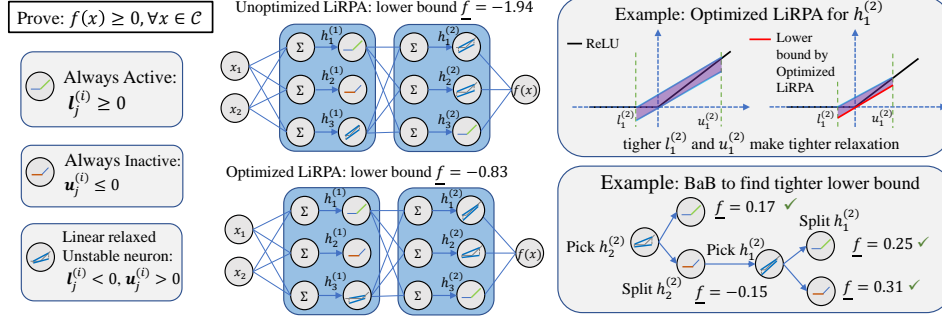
Prove: $f(x) \geq 0, \forall x \in \mathcal{C}$

Always Active: $\boldsymbol{l}_j^{(i)} \geq 0$

Always Inactive: $\boldsymbol{u}_j^{(i)} \leq 0$

Linear relaxed Unstable neuron: $\boldsymbol{l}_j^{(i)} < 0, \boldsymbol{u}_j^{(i)} > 0$

Unoptimized LiRPA: lower bound $\underline{f} = -1.94$

$x_1$ $x_2$ $\Sigma$ $\Sigma$ $\Sigma$ $h_1^{(1)}$ $h_2^{(1)}$ $h_3^{(1)}$ $\Sigma$ $\Sigma$ $\Sigma$ $h_1^{(2)}$ $h_2^{(2)}$ $h_3^{(2)}$ $f(x)$

Optimized LiRPA: lower bound $\underline{f} = -0.83$

$x_1$ $x_2$ $\Sigma$ $\Sigma$ $\Sigma$ $h_1^{(1)}$ $h_2^{(1)}$ $h_3^{(1)}$ $\Sigma$ $\Sigma$ $\Sigma$ $h_1^{(2)}$ $h_2^{(2)}$ $h_3^{(2)}$ $f(x)$

Example: Optimized LiRPA for $h_1^{(2)}$

ReLU

Lower bound by Optimized LiRPA

$l_1^{(2)}$ $u_1^{(2)}$ $l_1^{(2)}$ $u_1^{(2)}$

tigher $l_1^{(2)}$ and $u_1^{(2)}$ make tighter relaxation

Example: BaB to find tighter lower bound

Pick $h_2^{(2)}$

$\underline{f} = 0.17$ ✓

Split $h_2^{(2)}$ $\underline{f} = -0.15$

Pick $h_1^{(1)}$

Split $h_1^{(1)}$

$\underline{f} = 0.25$ ✓

$\underline{f} = 0.31$ ✓